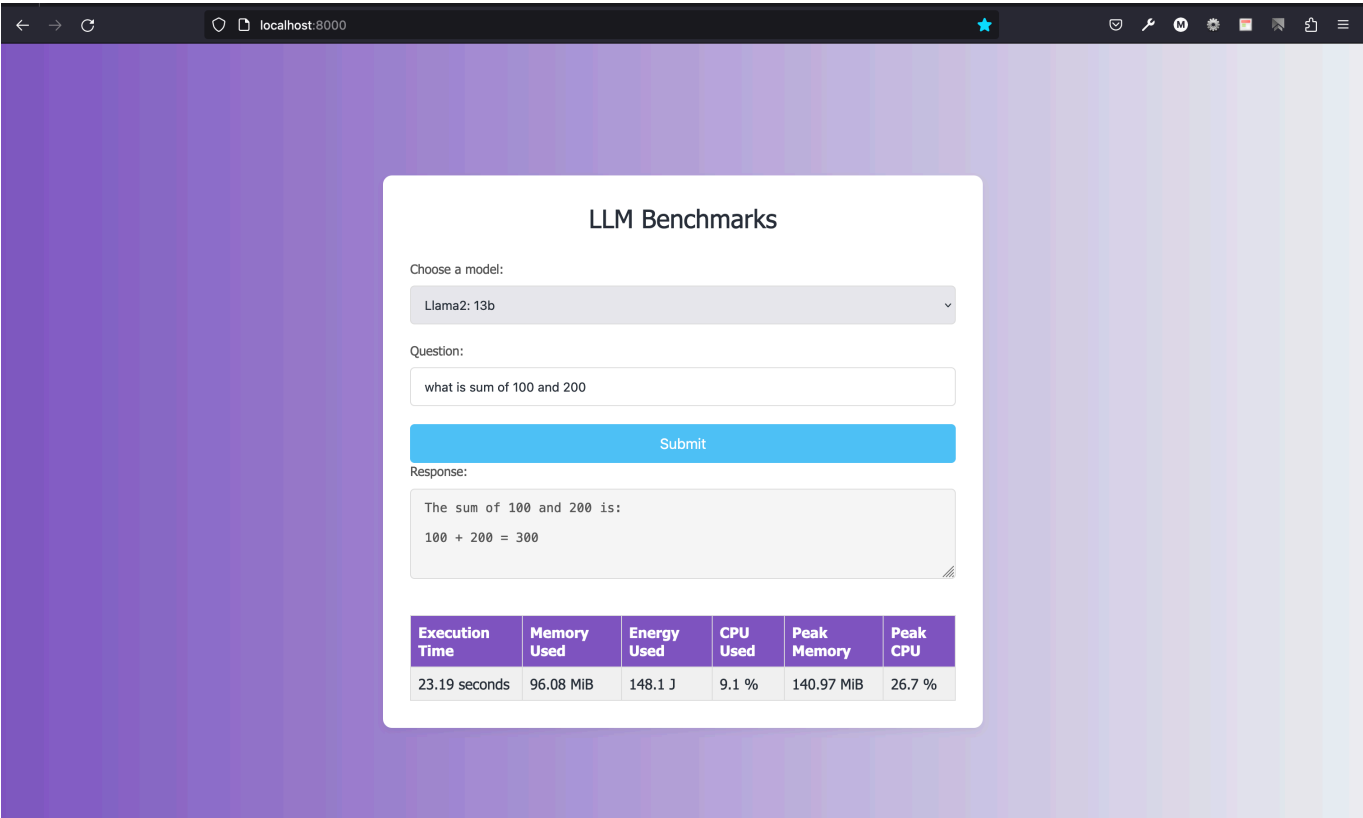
localhost:8000

LLM Benchmarks

Choose a model:

Llama2: 13b

Question:

what is sum of 100 and 200

Submit

Response:

The sum of 100 and 200 is:

100 + 200 = 300

| Execution Time | Memory Used | Energy Used | CPU Used | Peak Memory | Peak CPU |
|---|---|---|---|---|---|
| 23.19 seconds | 96.08 MiB | 148.1 J | 9.1 % | 140.97 MiB | 26.7 % |